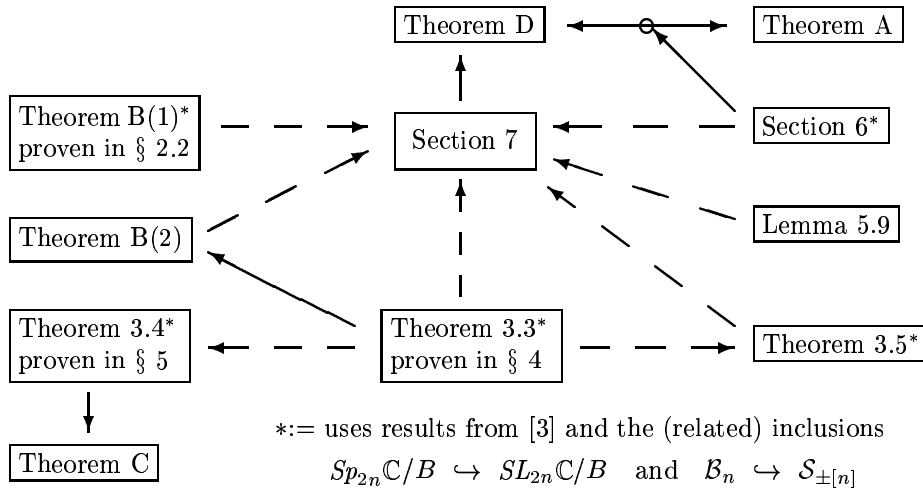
Theorem D

Theorem A

Theorem B(1)$^*$ proven in § 2.2

Section 7

Section 6$^*$

Theorem B(2)

Lemma 5.9

Theorem 3.4$^*$ proven in § 5

Theorem 3.3$^*$ proven in § 4

Theorem 3.5$^*$

Theorem C

$*$:= uses results from [3] and the (related) inclusions $Sp_{2n}\mathbb{C}/B \hookrightarrow SL_{2n}\mathbb{C}/B$ and $\mathcal{B}_n \hookrightarrow \mathcal{S}_{\pm[n]}$